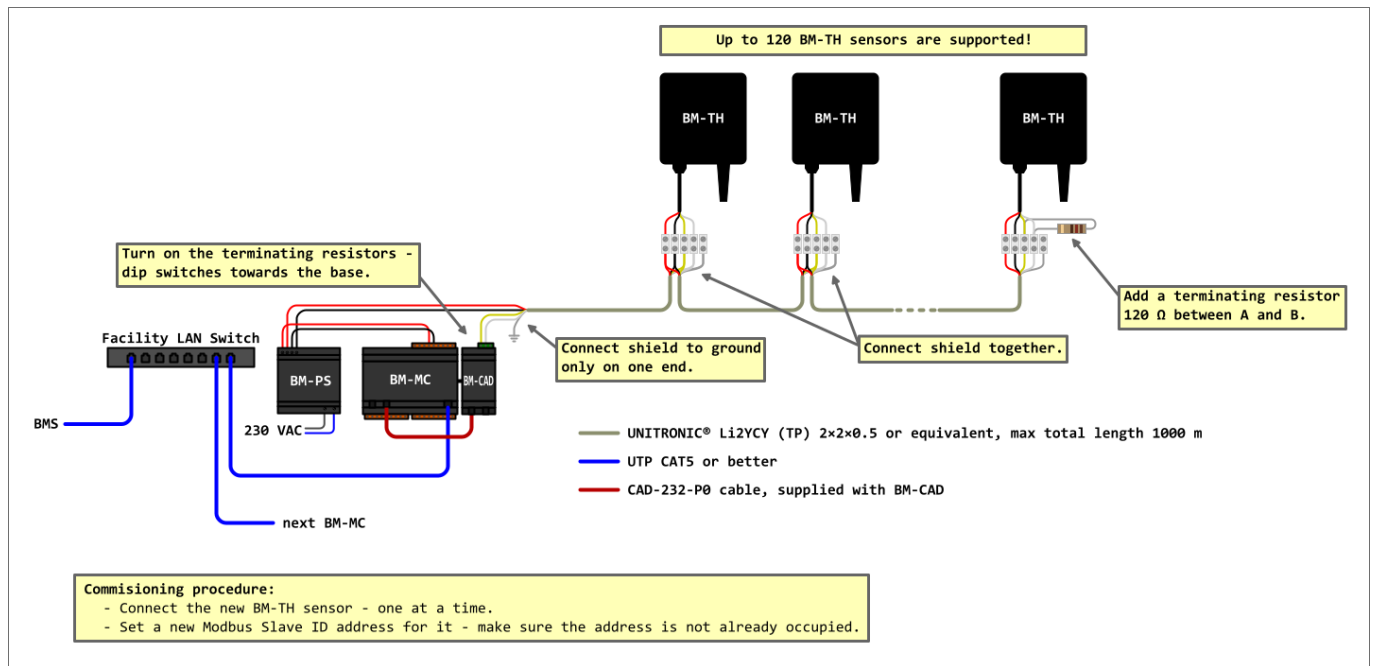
Up to 120 BM-TH sensors are supported!

BM-TH

BM-TH

BM-TH

Turn on the terminating resistors - dip switches towards the base.

Add a terminating resistor 120 Ω between A and B.

Facility LAN Switch

BM-PS

BM-MC

BM-CAD

Connect shield to ground only on one end.

Connect shield together.

BMS

230 VAC

UNITRONIC® Li2YCY (TP) 2×2×0.5 or equivalent, max total length 1000 m

UTP CAT5 or better

CAD-232-P0 cable, supplied with BM-CAD

next BM-MC

Commisioning procedure:
- Connect the new BM-TH sensor - one at a time.
- Set a new Modbus Slave ID address for it - make sure the address is not already occupied.